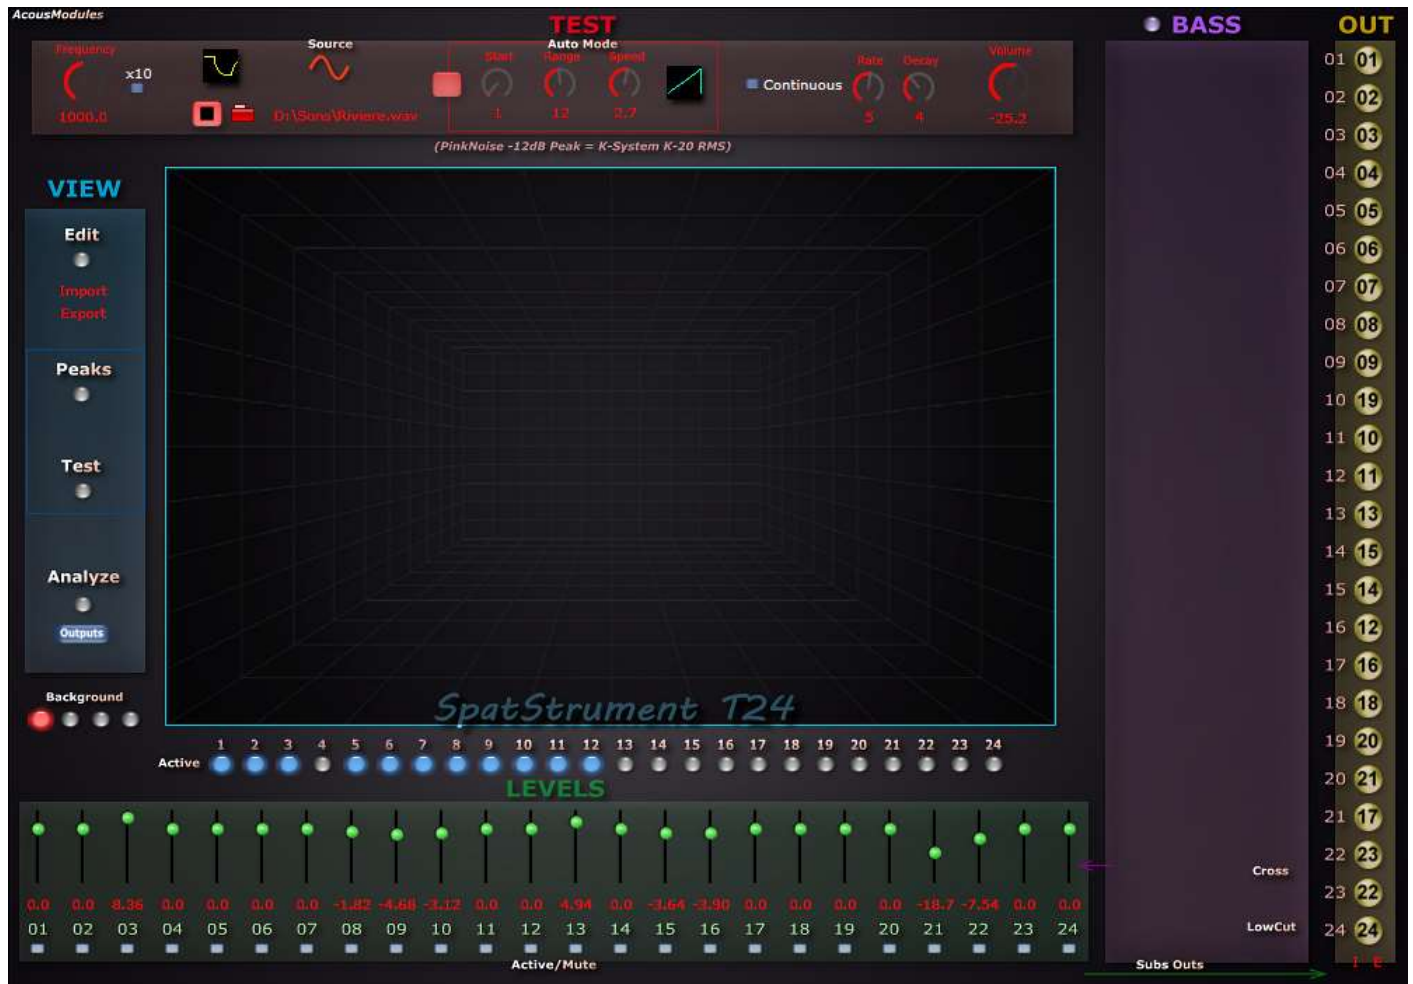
AcousModules

TEST

Frequency
1000.0
x10
Source
D:\Sons\Riviere.wav
Auto Mode
Start
1
Range
12
Speed
2.7
Continuous
Rate
5
Decay
4
Volume
-25.2

(PinkNoise -12dB Peak = K-System K-20 RMS)

BASS

OUT

VIEW

Edit
Import
Export

Peaks

Test

Analyze
Outputs

Background

SpatStrument T24

Active
1 2 3 4 5 6 7 8 9 10 11 12 13 14 15 16 17 18 19 20 21 22 23 24

LEVELS

| 0.0 | 0.0 | 8.36 | 0.0 | 0.0 | 0.0 | 0.0 | -1.82 | -4.68 | -3.12 | 0.0 | 0.0 | 4.94 | 0.0 | -3.64 | -3.90 | 0.0 | 0.0 | 0.0 | 0.0 | -18.7 | -7.54 | 0.0 | 0.0 |
|---|---|---|---|---|---|---|---|---|---|---|---|---|---|---|---|---|---|---|---|---|---|---|---|
| 01 | 02 | 03 | 04 | 05 | 06 | 07 | 08 | 09 | 10 | 11 | 12 | 13 | 14 | 15 | 16 | 17 | 18 | 19 | 20 | 21 | 22 | 23 | 24 |

Active/Mute

Cross
LowCut
Subs Outs

| 01 | 01 |
|---|---|
| 02 | 02 |
| 03 | 03 |
| 04 | 04 |
| 05 | 05 |
| 06 | 06 |
| 07 | 07 |
| 08 | 08 |
| 09 | 09 |
| 10 | 19 |
| 11 | 10 |
| 12 | 11 |
| 13 | 13 |
| 14 | 15 |
| 15 | 14 |
| 16 | 12 |
| 17 | 16 |
| 18 | 18 |
| 19 | 20 |
| 20 | 21 |
| 21 | 17 |
| 22 | 23 |
| 23 | 22 |
| 24 | 24 |

I E